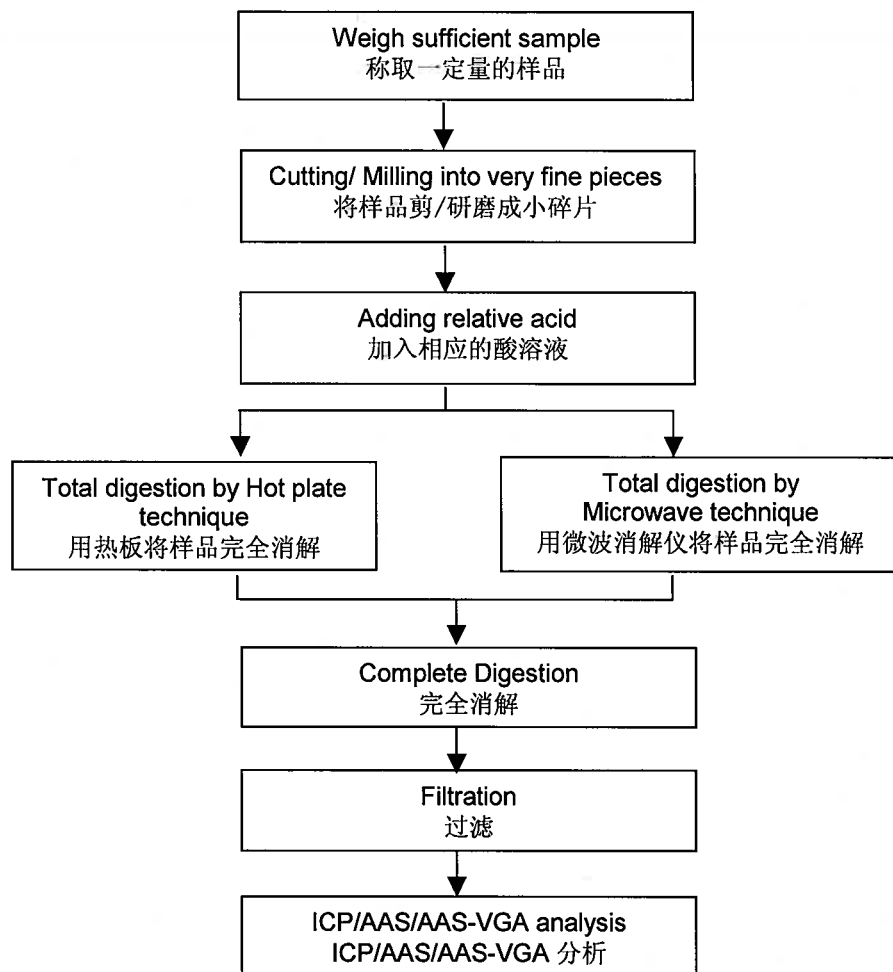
Weigh sufficient sample
称取一定量的样品

Cutting/ Milling into very fine pieces
将样品剪/研磨成小碎片

Adding relative acid
加入相应的酸溶液

Total digestion by Hot plate technique
用热板将样品完全消解

Total digestion by Microwave technique
用微波消解仪将样品完全消解

Complete Digestion
完全消解

Filtration
过滤

ICP/AAS/AAS-VGA analysis
ICP/AAS/AAS-VGA 分析